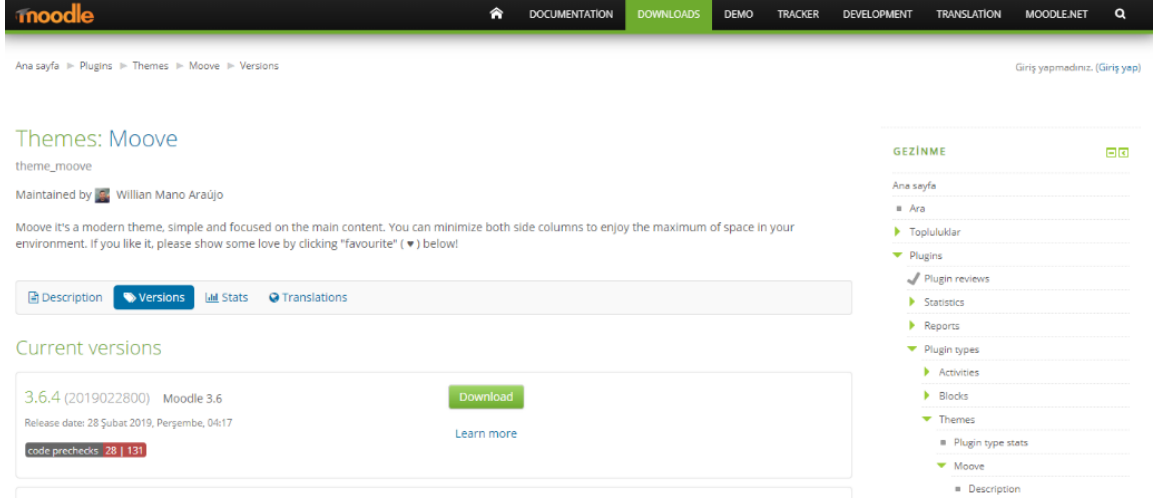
moodle

DOCUMENTATION DOWNLOADS DEMO TRACKER DEVELOPMENT TRANSLATION MOODLE.NET

Ana sayfa ► Plugins ► Themes ► Moove ► Versions

Giriş yapmadınız. (Giriş yap)

Themes: Moove

theme_moove

Maintained by Willian Mano Araújo

Moove it's a modern theme, simple and focused on the main content. You can minimize both side columns to enjoy the maximum of space in your environment. If you like it, please show some love by clicking "favourite" ( ♥ ) below!

Description Versions Stats Translations

Current versions

3.6.4 (2019022800) Moodle 3.6

Release date: 28 Şubat 2019, Perşembe, 04:17

code prechecks 28 | 131

Download

Learn more

GEZİNME

Ana sayfa
Ara
Topluluklar
Plugins
Plugin reviews
Statistics
Reports
Plugin types
Activities
Blocks
Themes
Plugin type stats
Moove
Description